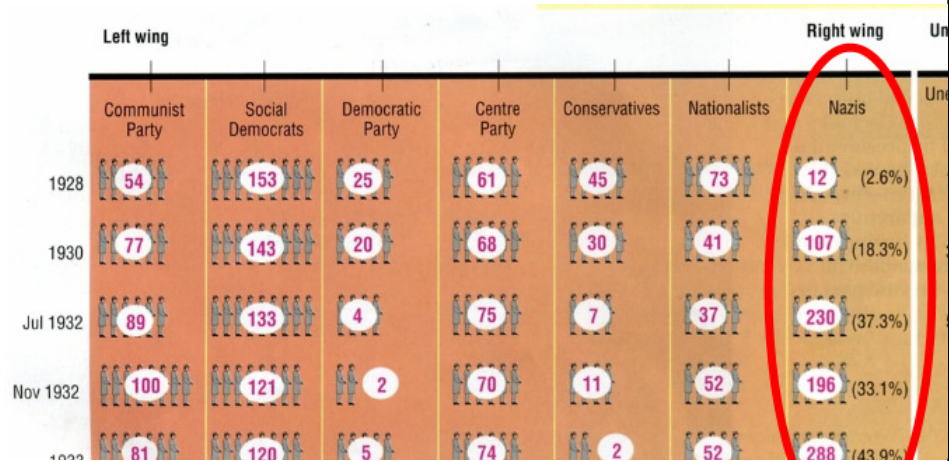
Left wing

Right wing

Un

| | Communist Party | Social Democrats | Democratic Party | Centre Party | Conservatives | Nationalists | Nazis | Une |
|---|---|---|---|---|---|---|---|---|
| 1928 | 54 | 153 | 25 | 61 | 45 | 73 | 12 (2.6%) | |
| 1930 | 77 | 143 | 20 | 68 | 30 | 41 | 107 (18.3%) | |
| Jul 1932 | 89 | 133 | 4 | 75 | 7 | 37 | 230 (37.3%) | |
| Nov 1932 | 100 | 121 | 2 | 70 | 11 | 52 | 196 (33.1%) | |
| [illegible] | 81 | 120 | 5 | 74 | 2 | 52 | 288 (43.9%) | |